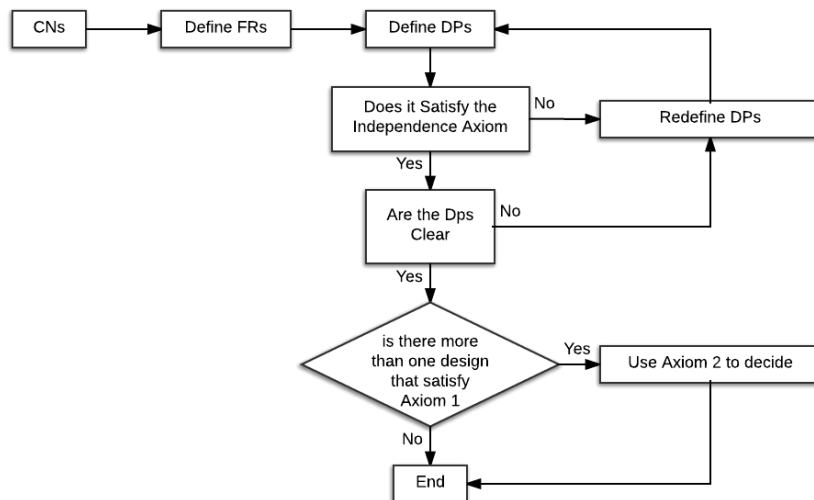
CNs

Define FRs

Define DPs

Does it Satisfy the Independence Axiom

No

Redefine DPs

Yes

Are the Dps Clear

No

Yes

is there more than one design that satisfy Axiom 1

Yes

Use Axiom 2 to decide

No

End